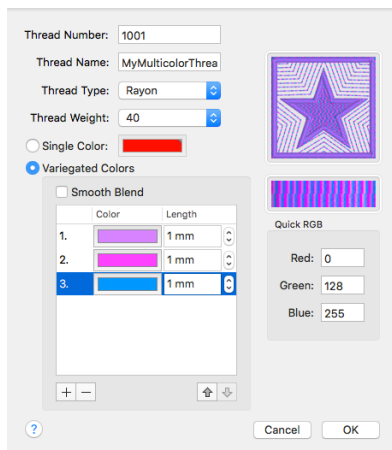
Thread Number: 1001

Thread Name: MyMulticolorThrea

Thread Type: Rayon

Thread Weight: 40

Single Color:

Variegated Colors

Smooth Blend

| | Color | Length |
|---|---|---|
| 1. | | 1 mm |
| 2. | | 1 mm |
| 3. | | 1 mm |

+ −

Quick RGB

Red: 0

Green: 128

Blue: 255

?

Cancel

OK